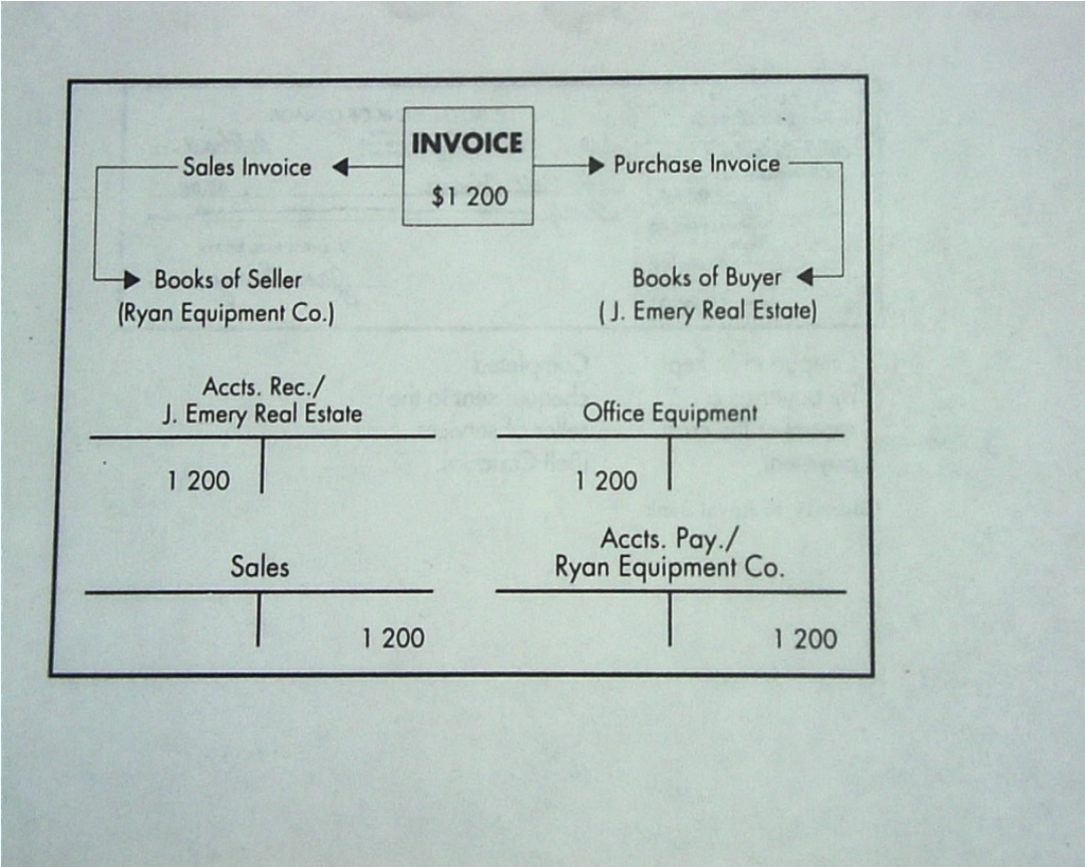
INVOICE
$1 200

Sales Invoice

Purchase Invoice

Books of Seller
(Ryan Equipment Co.)

Books of Buyer
( J. Emery Real Estate)

Accts. Rec./
J. Emery Real Estate

| 1 200 | |
|---|---|

Office Equipment

| 1 200 | |
|---|---|

Sales

| | 1 200 |
|---|---|

Accts. Pay./
Ryan Equipment Co.

| | 1 200 |
|---|---|